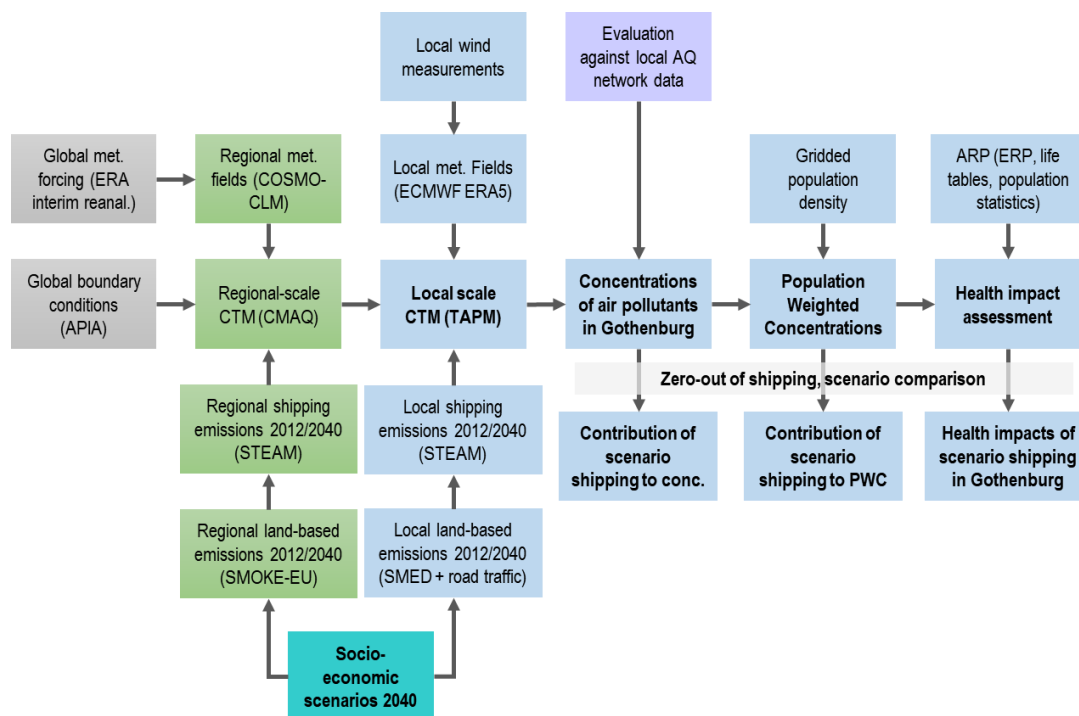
Local wind measurements

Evaluation against local AQ network data

Global met. forcing (ERA interim reanal.)

Regional met. fields (COSMO-CLM)

Local met. Fields (ECMWF ERA5)

Gridded population density

ARP (ERP, life tables, population statistics)

Global boundary conditions (APIA)

Regional-scale CTM (CMAQ)

Local scale CTM (TAPM)

Concentrations of air pollutants in Gothenburg

Population Weighted Concentrations

Health impact assessment

Zero-out of shipping, scenario comparison

Regional shipping emissions 2012/2040 (STEAM)

Local shipping emissions 2012/2040 (STEAM)

Contribution of scenario shipping to conc.

Contribution of scenario shipping to PWC

Health impacts of scenario shipping in Gothenburg

Regional land-based emissions 2012/2040 (SMOKE-EU)

Local land-based emissions 2012/2040 (SMED + road traffic)

Socio-economic scenarios 2040